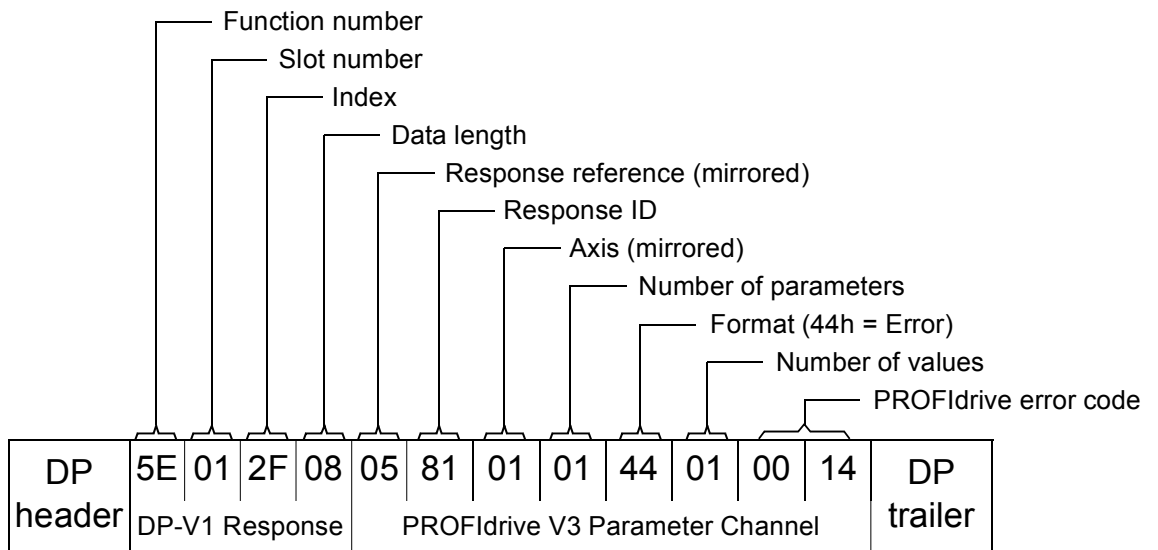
Function number
Slot number
Index
Data length
Response reference (mirrored)
Response ID
Axis (mirrored)
Number of parameters
Format (44h = Error)
Number of values
PROFIdrive error code

| DP header | 5E | 01 | 2F | 08 | 05 | 81 | 01 | 01 | 44 | 01 | 00 | 14 | DP trailer |
|---|---|---|---|---|---|---|---|---|---|---|---|---|---|
| | DP-V1 Response | | | | PROFIdrive V3 Parameter Channel | | | | | | | | |